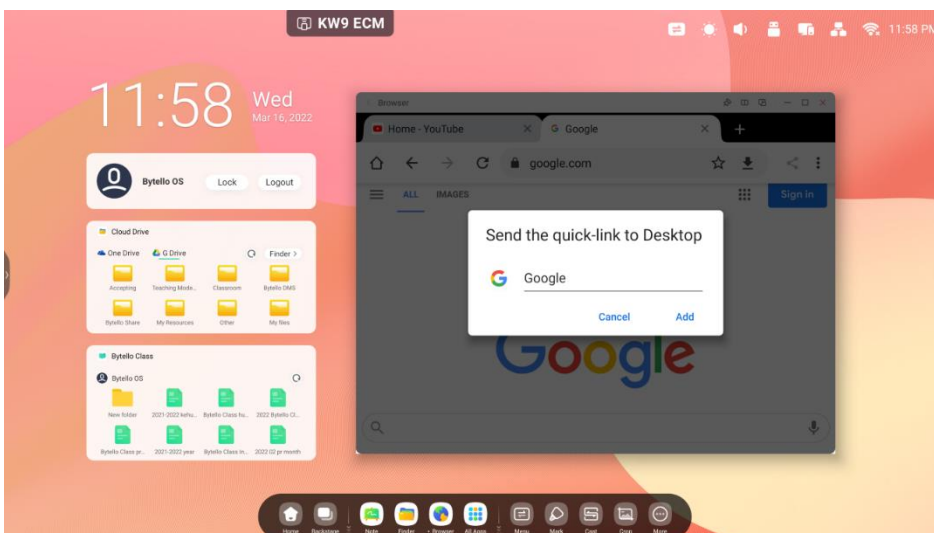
KW9 ECM

11:58 PM

11:58 Wed
Mar 16, 2022

Bytello OS Lock Logout

Cloud Drive
One Drive G Drive Finder >
Accepting Teaching Mode... Classroom Bytello DMS
Bytello Share My Resources Other My files

Bytello Class
Bytello OS
New folder 2021-2022 kehu... Bytello Class fu... 2022 Bytello Cl...
Bytello Class pr... 2021-2022 year Bytello Class in... 2022 02 pr month

Browser
Home - YouTube
Google
google.com
ALL IMAGES
Sign in

Send the quick-link to Desktop
Google
Cancel Add

Google

Home Backstage Note Finder Browser All Apps Menu Mark Cast Crop More